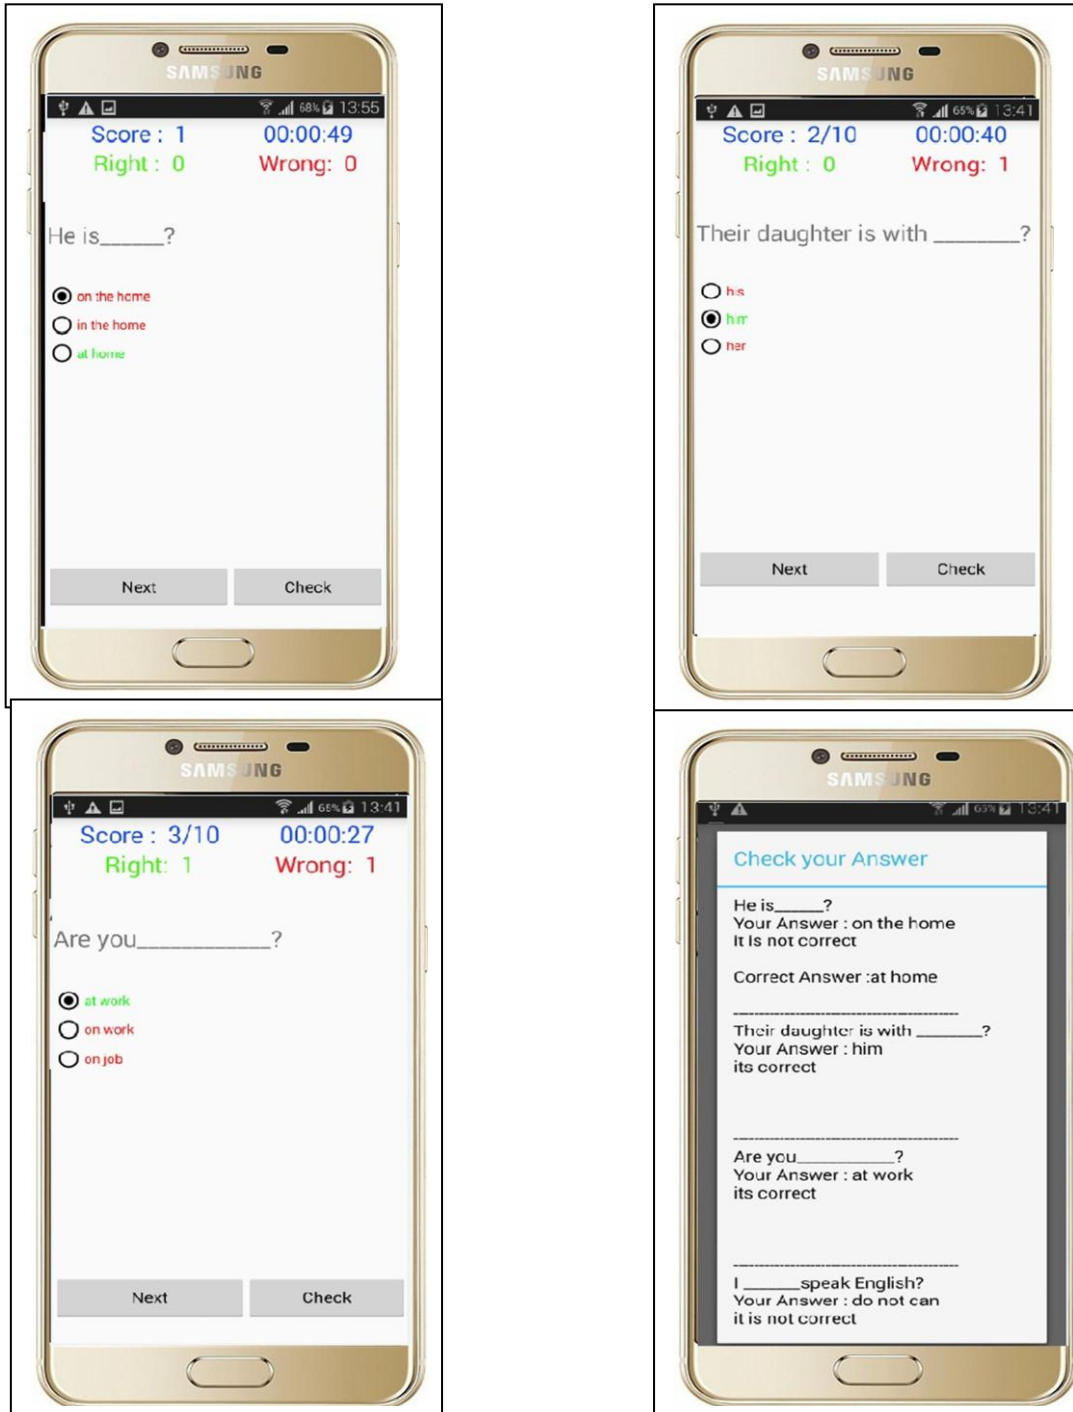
SAMSUNG

68% 13:55

Score : 1 00:00:49

Right : 0 Wrong: 0

He is_____?

on the home

in the home

at home

Next Check

SAMSUNG

65% 13:41

Score : 2/10 00:00:40

Right : 0 Wrong: 1

Their daughter is with _______?

his

him

her

Next Check

SAMSUNG

65% 13:41

Score : 3/10 00:00:27

Right: 1 Wrong: 1

Are you___________?

at work

on work

on job

Next Check

SAMSUNG

65% 13:41

Check your Answer

He is_____?
Your Answer : on the home
It Is not correct

Correct Answer :at home

Their daughter is with _______?
Your Answer : him
its correct

Are you_________?
Your Answer : at work
its correct

I _____speak English?
Your Answer : do not can
it is not correct